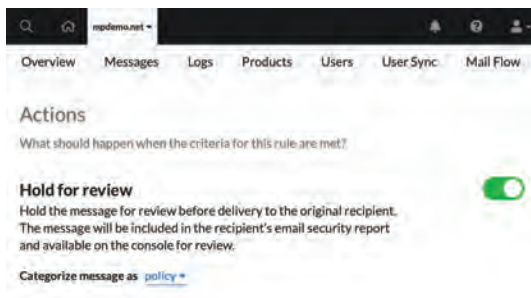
mpdemo.net ▾

Overview Messages Logs Products Users User Sync Mail Flow

Actions

What should happen when the criteria for this rule are met?

Hold for review

Hold the message for review before delivery to the original recipient. The message will be included in the recipient's email security report and available on the console for review.

Categorize message as policy ▾